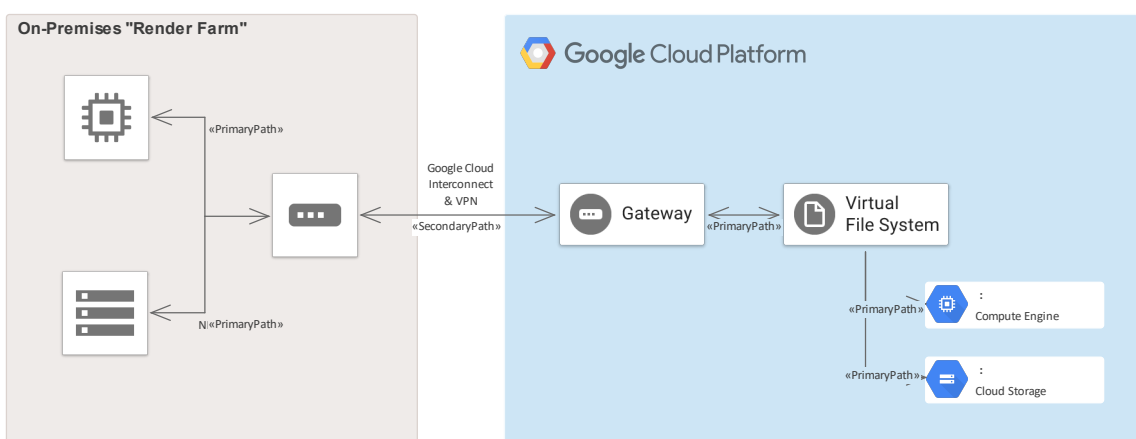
On-Premises "Render Farm"

Google Cloud Platform

«PrimaryPath»

N«PrimaryPath»

Google Cloud Interconnect & VPN

«SecondaryPath»

Gateway

«PrimaryPath»

Virtual File System

«PrimaryPath»

:

Compute Engine

«PrimaryPath»

:

Cloud Storage